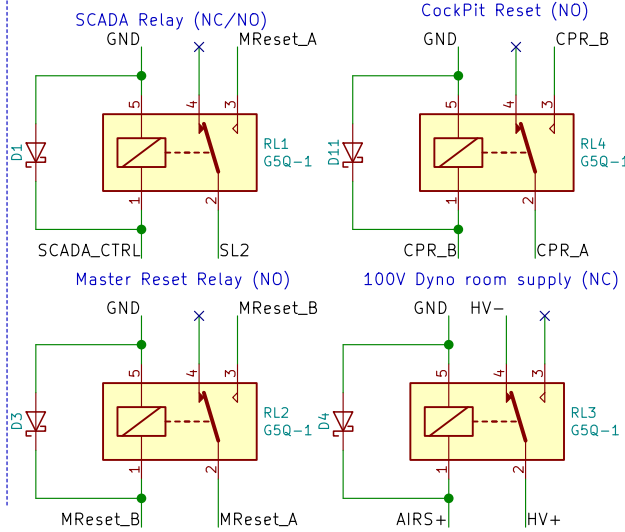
SCADA Relay (NC/NO)

GND
MReset_A
5
4
3
D1
RL1
G5Q-1
1
2
SCADA_CTRL
SL2

CockPit Reset (NO)

GND
CPR_B
5
4
3
D11
RL4
G5Q-1
1
2
CPR_B
CPR_A

Master Reset Relay (NO)

GND
MReset_B
5
4
3
D3
RL2
G5Q-1
1
2
MReset_B
MReset_A

100V Dyno room supply (NC)

GND
HV-
5
4
3
D4
RL3
G5Q-1
1
2
AIRS+
HV+